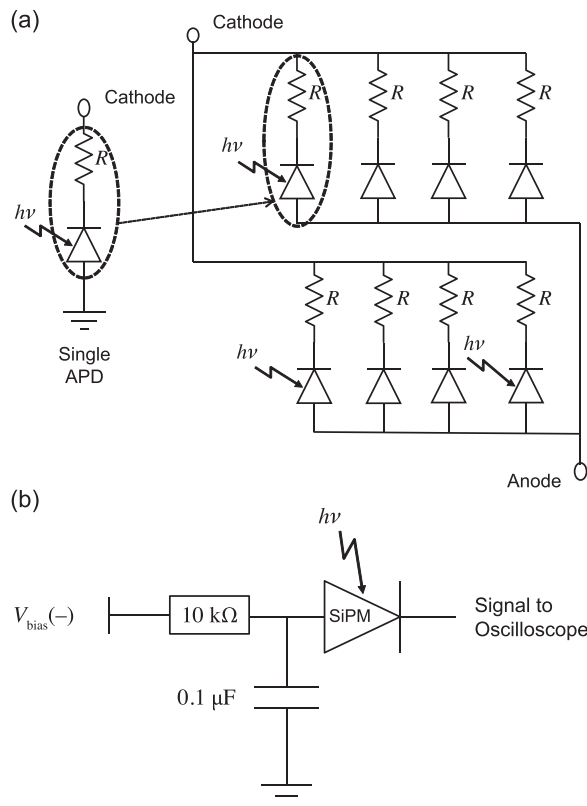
(a)

Cathode

Cathode

$R$

$h\nu$

$R$

$R$

$R$

$R$

$h\nu$

Single APD

$R$

$R$

$R$

$R$

$h\nu$

$h\nu$

Anode

(b)

$h\nu$

$V_{\text{bias}}(-)$

$10\ k\Omega$

SiPM

Signal to Oscilloscope

$0.1\ \mu F$